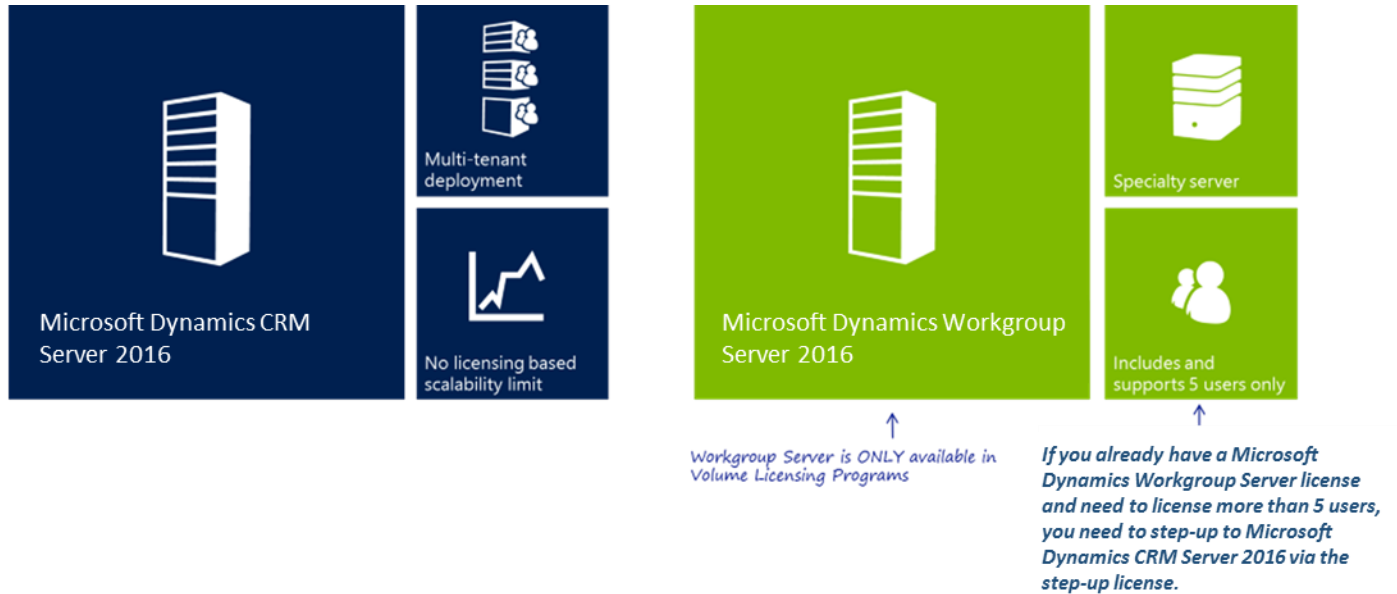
Microsoft Dynamics CRM Server 2016

Multi-tenant deployment

No licensing based scalability limit

Microsoft Dynamics Workgroup Server 2016

Specialty server

Includes and supports 5 users only

Workgroup Server is ONLY available in Volume Licensing Programs

If you already have a Microsoft Dynamics Workgroup Server license and need to license more than 5 users, you need to step-up to Microsoft Dynamics CRM Server 2016 via the step-up license.